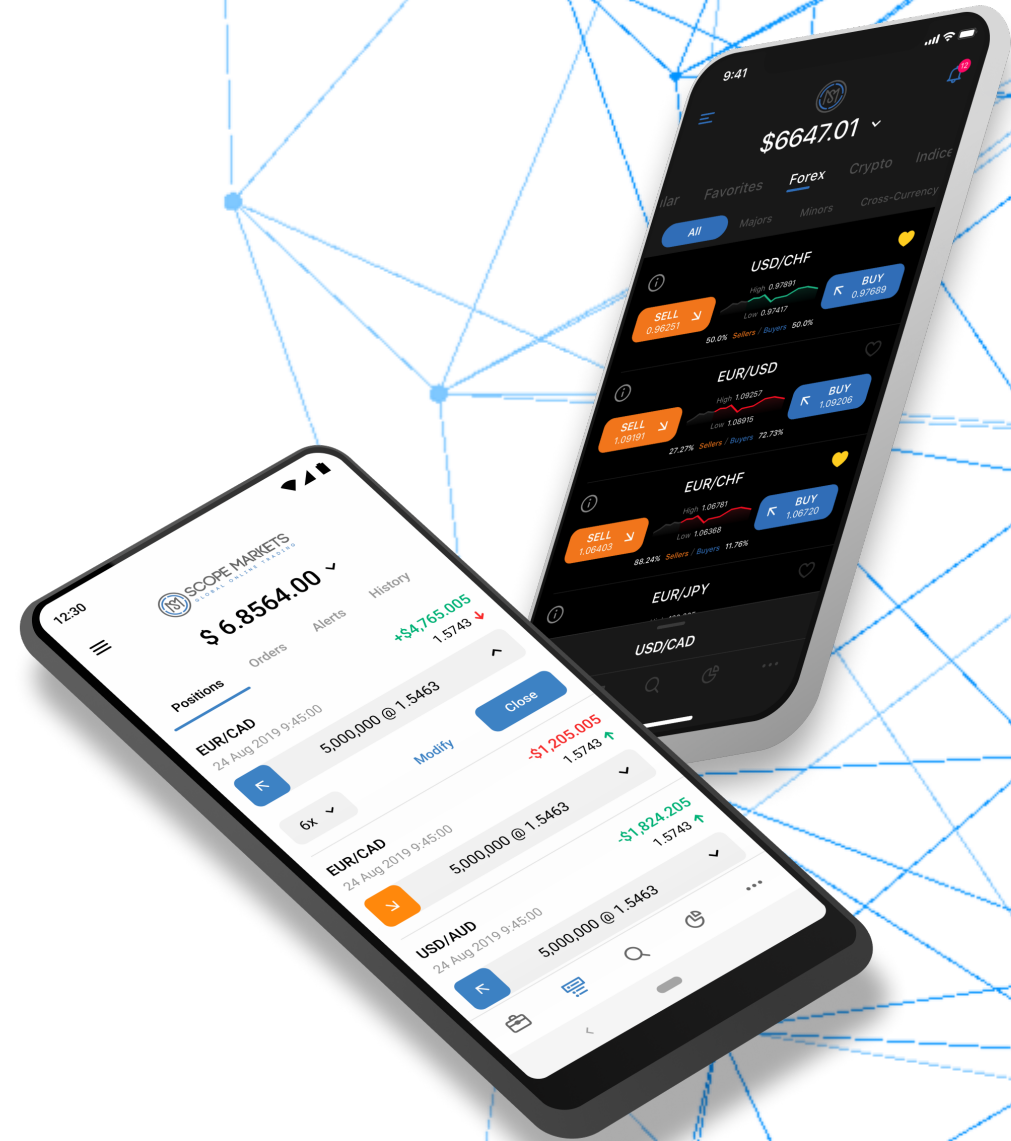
9:41

12

$6647.01

ular Favorites Forex Crypto Indice

All Majors Minors Cross-Currency

USD/CHF

SELL 0.96251

High 0.97891

Low 0.97417

BUY 0.97689

50.0% Sellers / Buyers 50.0%

EUR/USD

SELL 1.09191

High 1.09257

Low 1.08915

BUY 1.09206

27.27% Sellers / Buyers 72.73%

EUR/CHF

SELL 1.06403

High 1.06781

Low 1.06368

BUY 1.06720

88.24% Sellers / Buyers 11.76%

EUR/JPY

USD/CAD

12:30

SCOPE MARKETS
GLOBAL ONLINE TRADING

$ 6.8564.00

Positions Orders Alerts History

EUR/CAD
24 Aug 2019 9:45:00

+$4,765.005
1.5743

5,000,000 @ 1.5463

Modify

Close

6x

EUR/CAD
24 Aug 2019 9:45:00

-$1,205.005
1.5743

5,000,000 @ 1.5463

USD/AUD
24 Aug 2019 9:45:00

-$1,824.205
1.5743

5,000,000 @ 1.5463